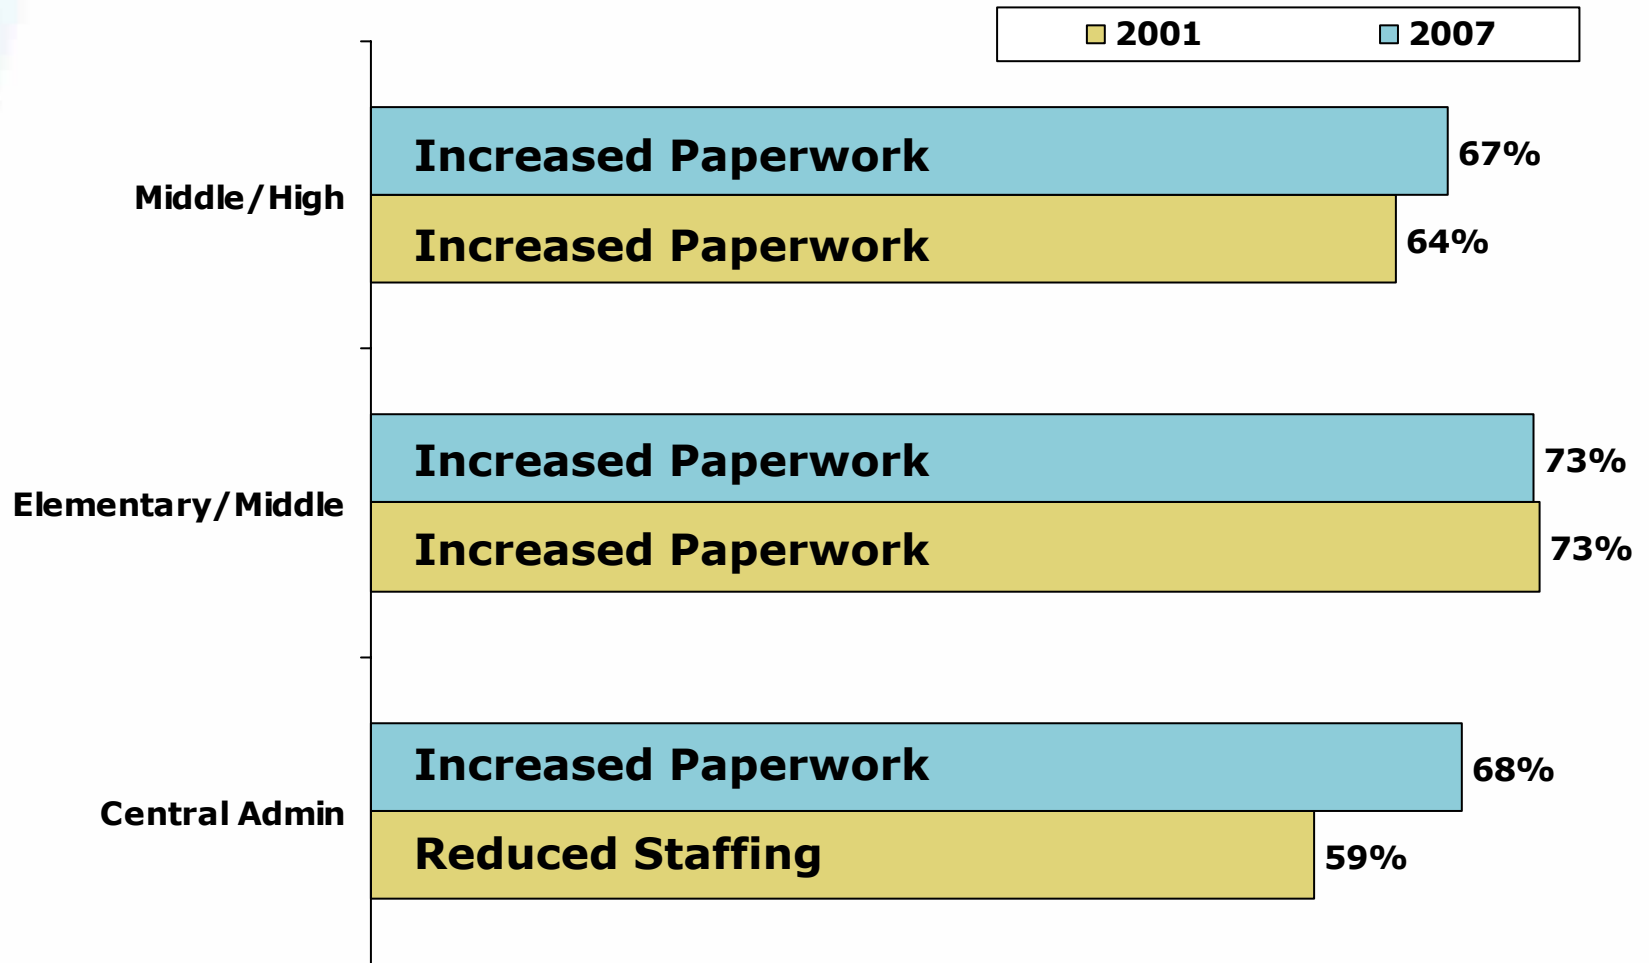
2001 2007

Middle/High

Increased Paperwork 67%

Increased Paperwork 64%

Elementary/Middle

Increased Paperwork 73%

Increased Paperwork 73%

Central Admin

Increased Paperwork 68%

Reduced Staffing 59%